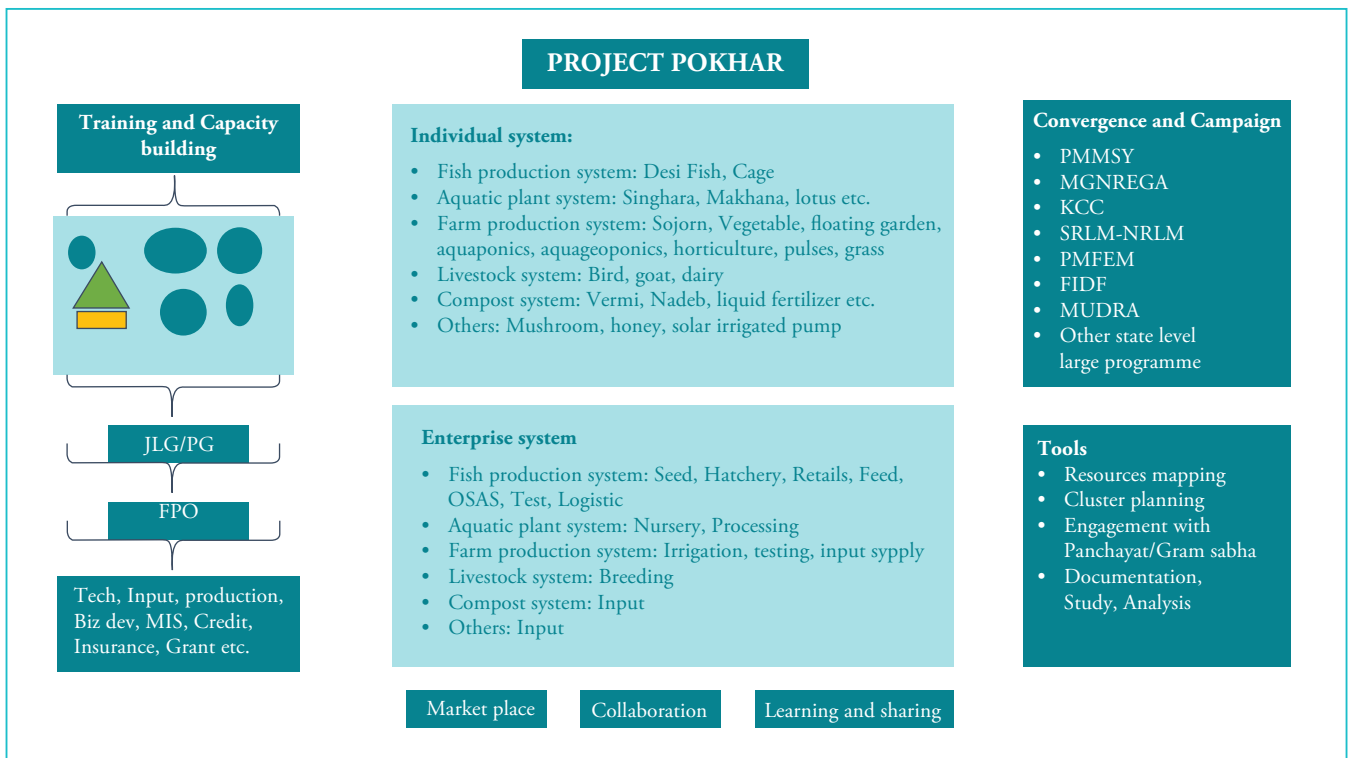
PROJECT POKHAR

Training and Capacity building

JLG/PG

FPO

Tech, Input, production, Biz dev, MIS, Credit, Insurance, Grant etc.

Individual system:

- Fish production system: Desi Fish, Cage
- Aquatic plant system: Singhara, Makhana, lotus etc.
- Farm production system: Sojorn, Vegetable, floating garden, aquaponics, aquageoponics, horticulture, pulses, grass
- Livestock system: Bird, goat, dairy
- Compost system: Vermi, Nadeb, liquid fertilizer etc.
- Others: Mushroom, honey, solar irrigated pump

Enterprise system

- Fish production system: Seed, Hatchery, Retails, Feed, OSAS, Test, Logistic
- Aquatic plant system: Nursery, Processing
- Farm production system: Irrigation, testing, input sypply
- Livestock system: Breeding
- Compost system: Input
- Others: Input

Market place

Collaboration

Learning and sharing

Convergence and Campaign

- PMMSY
- MGNREGA
- KCC
- SRLM-NRLM
- PMFEM
- FIDF
- MUDRA
- Other state level large programme

Tools

- Resources mapping
- Cluster planning
- Engagement with Panchayat/Gram sabha
- Documentation, Study, Analysis